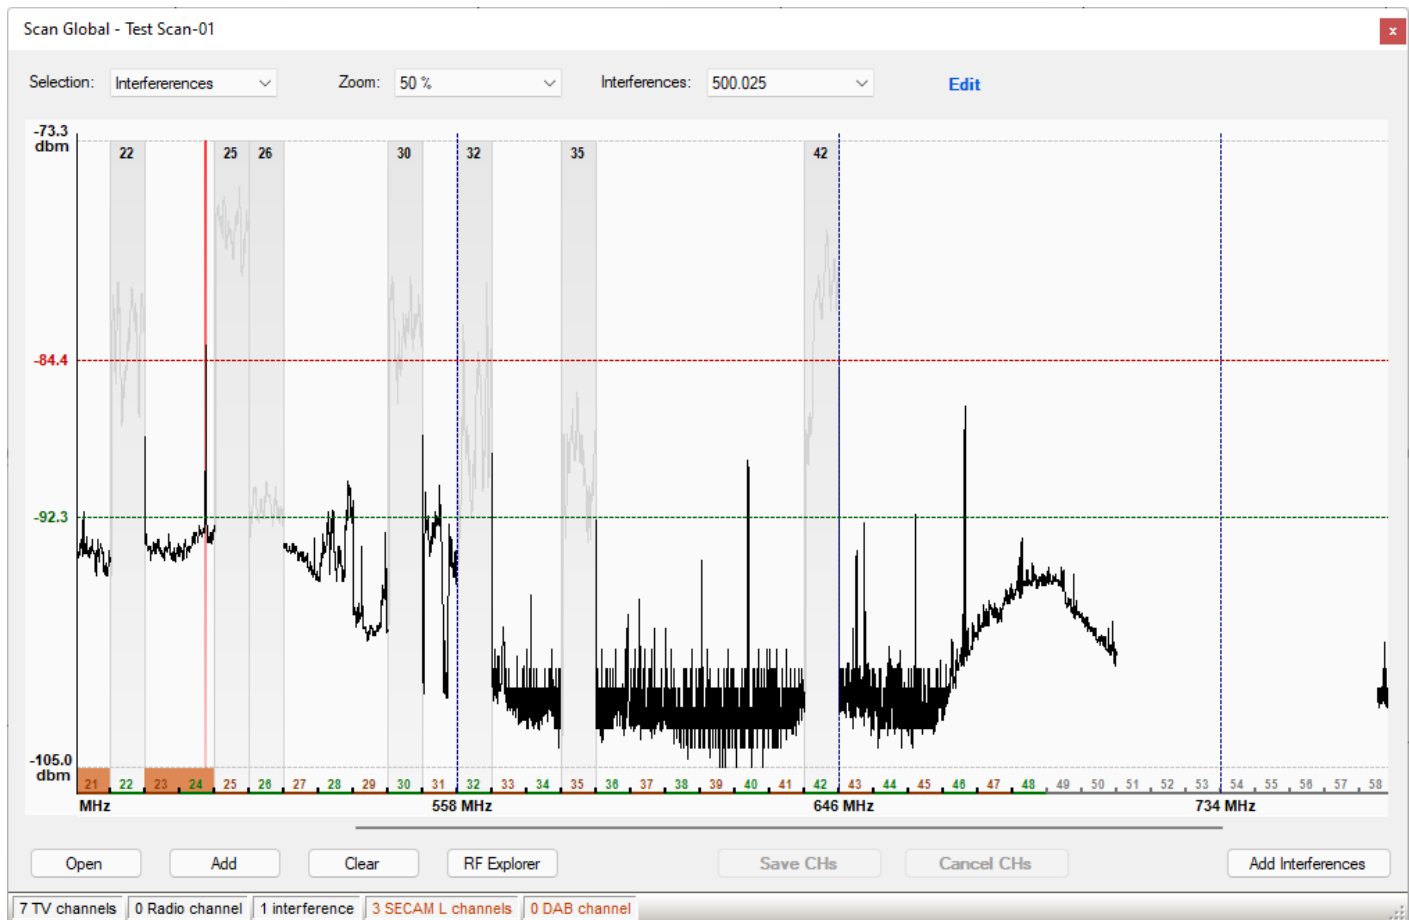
Scan Global - Test Scan-01

x

Selection: Interfererences

Zoom: 50 %

Interferences: 500.025

Edit

-73.3 dbm

22 25 26 30 32 35 42

-84.4

-92.3

-105.0 dbm

21 22 23 24 25 26 27 28 29 30 31 32 33 34 35 36 37 38 39 40 41 42 43 44 45 46 47 48 49 50 51 52 53 54 55 56 57 58

MHz 558 MHz 646 MHz 734 MHz

Open Add Clear RF Explorer Save CHs Cancel CHs Add Interferences

7 TV channels | 0 Radio channel | 1 interference | 3 SECAM L channels | 0 DAB channel